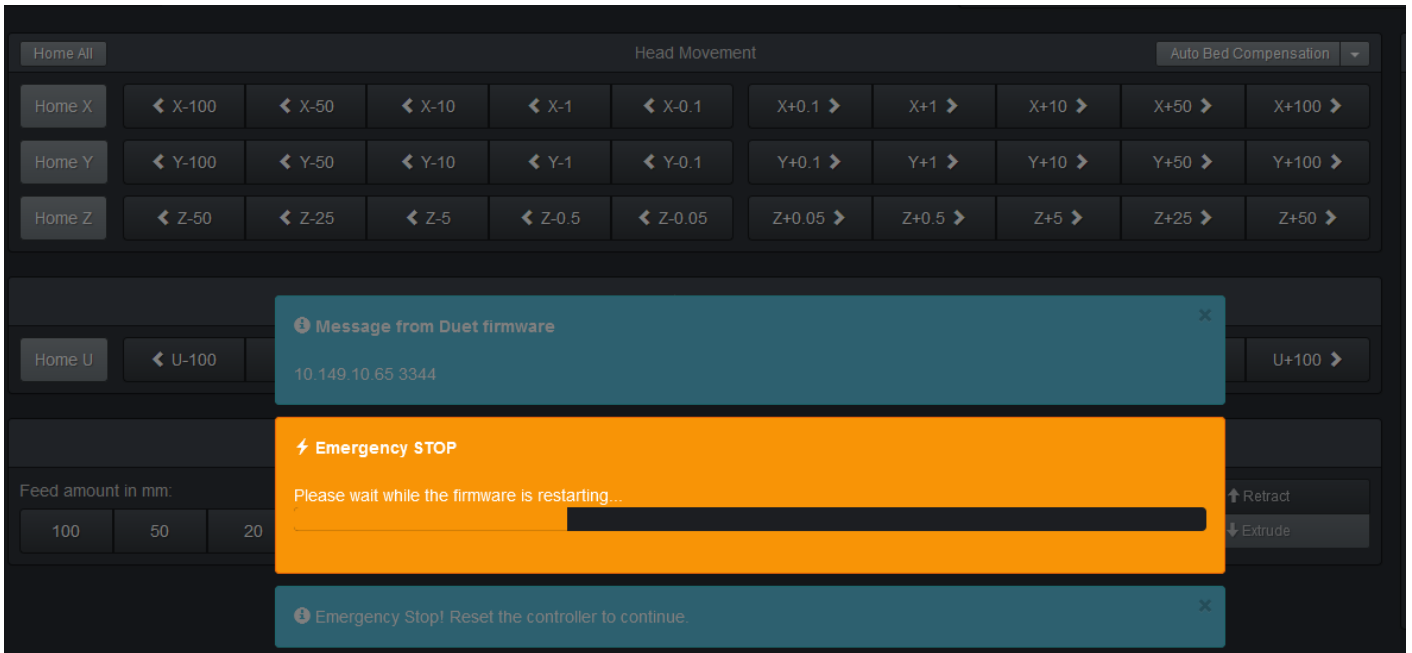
Home All

Head Movement

Auto Bed Compensation

Home X | X-100 | X-50 | X-10 | X-1 | X-0.1 | X+0.1 | X+1 | X+10 | X+50 | X+100

Home Y | Y-100 | Y-50 | Y-10 | Y-1 | Y-0.1 | Y+0.1 | Y+1 | Y+10 | Y+50 | Y+100

Home Z | Z-50 | Z-25 | Z-5 | Z-0.5 | Z-0.05 | Z+0.05 | Z+0.5 | Z+5 | Z+25 | Z+50

Message from Duet firmware

10.149.10.65 3344

Home U | U-100 | U+100

Emergency STOP

Please wait while the firmware is restarting...

Feed amount in mm:

100 | 50 | 20

Retract

Extrude

Emergency Stop! Reset the controller to continue.